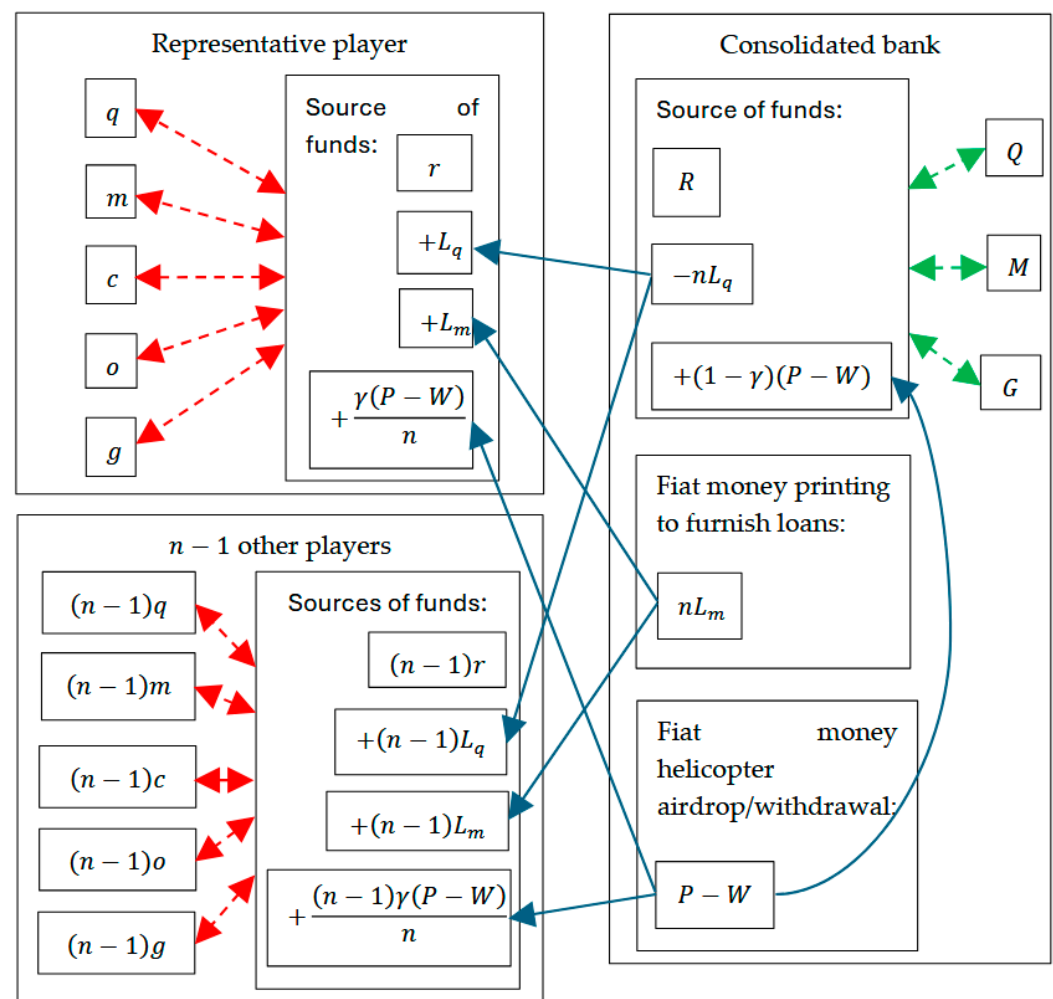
Representative player

$q$

$m$

$c$

$o$

$g$

Source of funds:

$r$

$+L_q$

$+L_m$

$+\frac{\gamma(P-W)}{n}$

Consolidated bank

Source of funds:

$R$

$-nL_q$

$+(1-\gamma)(P-W)$

$Q$

$M$

$G$

Fiat money printing to furnish loans:

$nL_m$

Fiat money helicopter airdrop/withdrawal:

$P-W$

$n-1$ other players

$(n-1)q$

$(n-1)m$

$(n-1)c$

$(n-1)o$

$(n-1)g$

Sources of funds:

$(n-1)r$

$+(n-1)L_q$

$+(n-1)L_m$

$+\frac{(n-1)\gamma(P-W)}{n}$